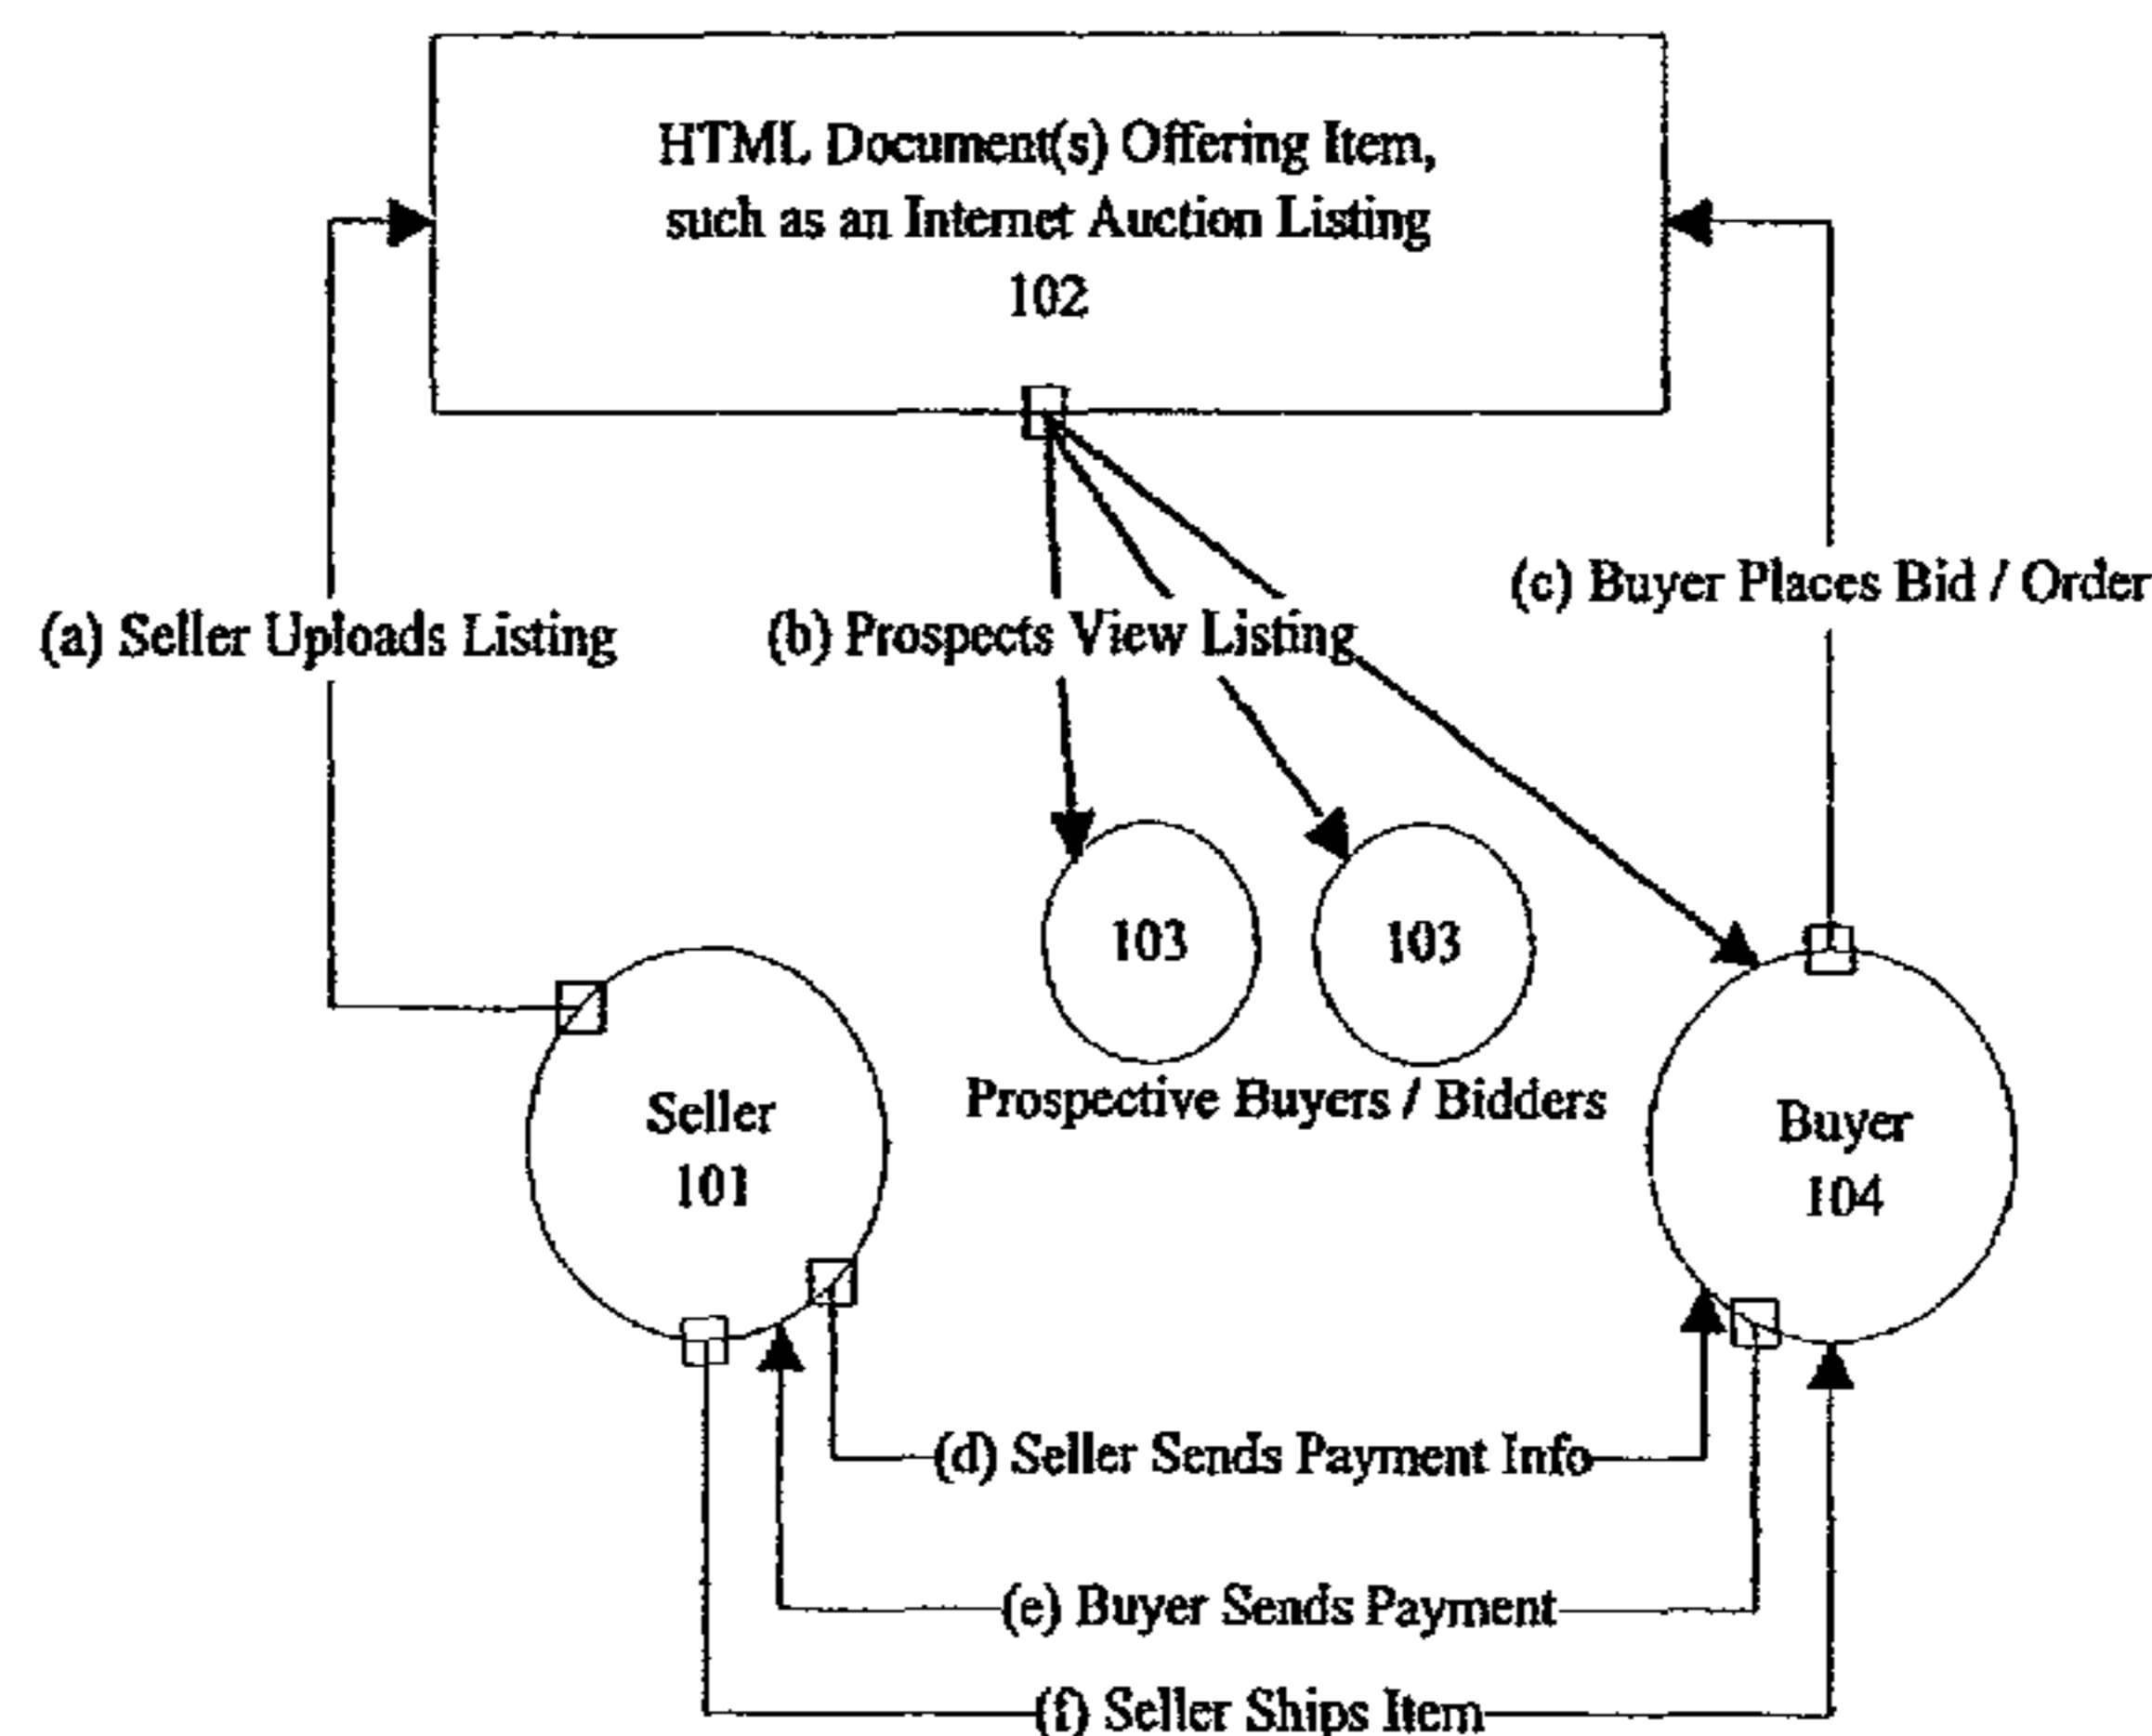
HTML Document(s) Offering Item, such as an Internet Auction Listing 102

(a) Seller Uploads Listing

(b) Prospects View Listing

(c) Buyer Places Bid / Order

103

103

Prospective Buyers / Bidders

Seller 101

Buyer 104

(d) Seller Sends Payment Info

(e) Buyer Sends Payment

(f) Seller Ships Item